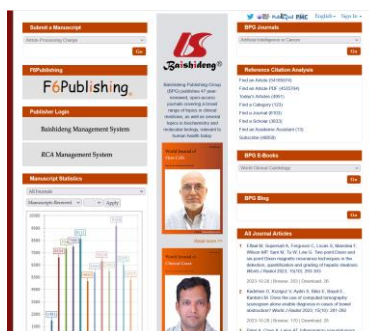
Submit a Manuscript

Article Processing Charge

Go

F6Publishing

F6Publishing®

Publisher Login

Baishideng Management System

RCA Management System

Manuscript Statistics

All Journals

Manuscript Reviewed

Apply

Baishideng®

Baishideng Publishing Group (BPG) publishes 47 peer-reviewed, open-access journals covering a broad range of topics in clinical medicine, as well as selected topics in biochemistry and molecular biology, relevant to human health today.

World Journal of Stem Cells

Read more >>

World Journal of Clinical Cases

PMC English Sign In

BPG Journals

Artificial Intelligence in Cancer

Go

Reference Citation Analysis

Find an Article (5416554)

Find an Article PDF (4335784)

Today's Articles (4881)

Find a Category (123)

Find a Journal (8703)

Find a Scholar (3023)

Find an Academic Assistant (13)

Subscribe (4959)

BPG E-Books

World Journal Cardiology

Go

BPG Blog

Go

All Journal Articles

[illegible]

2023-10-28 | Review: 250 | Download: 35

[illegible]

2023-10-28 | Review: 170 | Download: 35

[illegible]